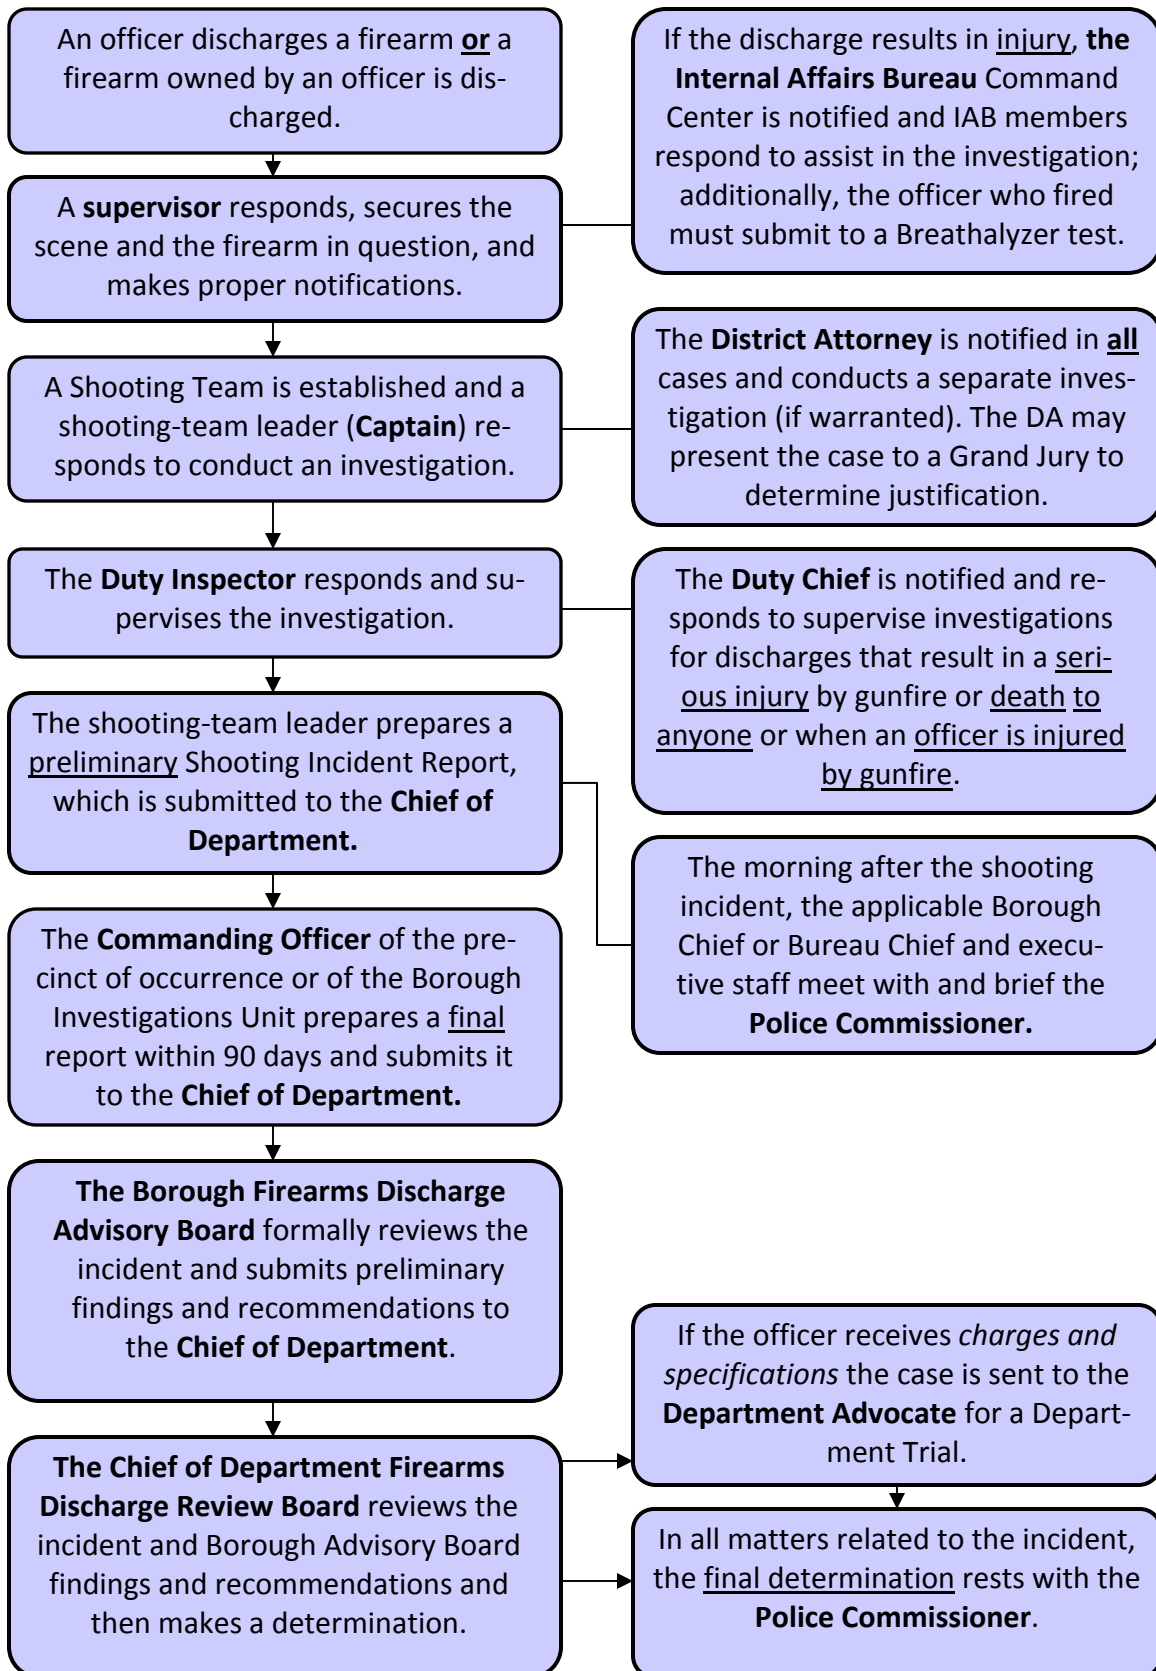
An officer discharges a firearm or a firearm owned by an officer is discharged.

A supervisor responds, secures the scene and the firearm in question, and makes proper notifications.

A Shooting Team is established and a shooting-team leader (Captain) responds to conduct an investigation.

The Duty Inspector responds and supervises the investigation.

The shooting-team leader prepares a preliminary Shooting Incident Report, which is submitted to the Chief of Department.

The Commanding Officer of the precinct of occurrence or of the Borough Investigations Unit prepares a final report within 90 days and submits it to the Chief of Department.

The Borough Firearms Discharge Advisory Board formally reviews the incident and submits preliminary findings and recommendations to the Chief of Department.

The Chief of Department Firearms Discharge Review Board reviews the incident and Borough Advisory Board findings and recommendations and then makes a determination.

If the discharge results in injury, the Internal Affairs Bureau Command Center is notified and IAB members respond to assist in the investigation; additionally, the officer who fired must submit to a Breathalyzer test.

The District Attorney is notified in all cases and conducts a separate investigation (if warranted). The DA may present the case to a Grand Jury to determine justification.

The Duty Chief is notified and responds to supervise investigations for discharges that result in a serious injury by gunfire or death to anyone or when an officer is injured by gunfire.

The morning after the shooting incident, the applicable Borough Chief or Bureau Chief and executive staff meet with and brief the Police Commissioner.

If the officer receives charges and specifications the case is sent to the Department Advocate for a Department Trial.

In all matters related to the incident, the final determination rests with the Police Commissioner.